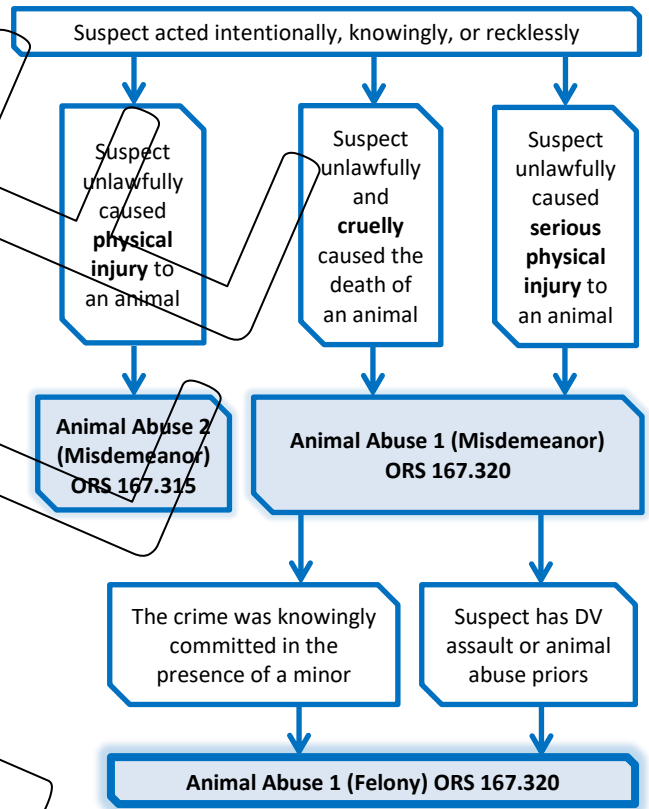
Suspect acted intentionally, knowingly, or recklessly

Suspect unlawfully caused **physical injury** to an animal

Suspect unlawfully and **cruelly** caused the death of an animal

Suspect unlawfully caused **serious physical injury** to an animal

**Animal Abuse 2 (Misdemeanor) ORS 167.315**

**Animal Abuse 1 (Misdemeanor) ORS 167.320**

The crime was knowingly committed in the presence of a minor

Suspect has DV assault or animal abuse priors

**Animal Abuse 1 (Felony) ORS 167.320**